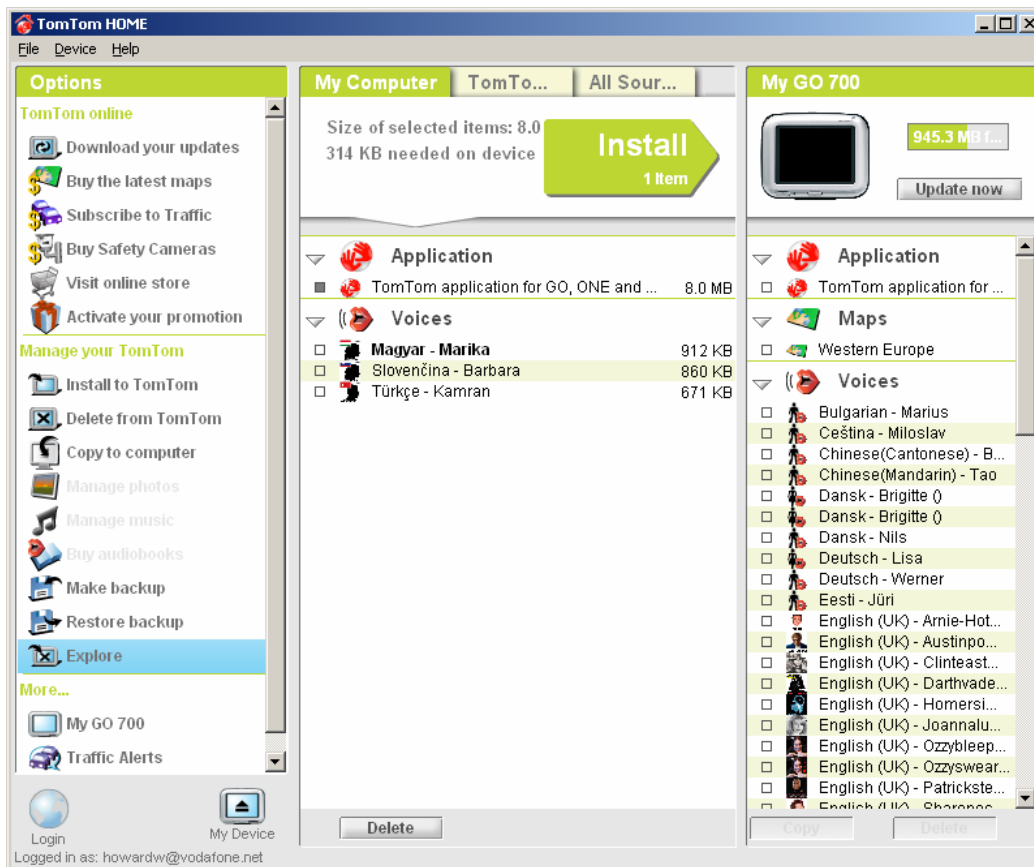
TomTom HOME
File Device Help

Options
TomTom online
Download your updates
Buy the latest maps
Subscribe to Traffic
Buy Safety Cameras
Visit online store
Activate your promotion
Manage your TomTom
Install to TomTom
Delete from TomTom
Copy to computer
Manage photos
Manage music
Buy audiobooks
Make backup
Restore backup
Explore
More...
My GO 700
Traffic Alerts

Login
My Device
Logged in as: howardw@vodafone.net

My Computer | TomTo... | All Sour...
Size of selected items: 8.0
314 KB needed on device
Install
1 item

Application
TomTom application for GO, ONE and ... 8.0 MB
Voices
Magyar - Marika 912 KB
Slovenčina - Barbara 860 KB
Türkçe - Kamran 671 KB

Delete

My GO 700
945.3 MB f...
Update now

Application
TomTom application for ...
Maps
Western Europe
Voices
Bulgarian - Marius
Ceština - Miloslav
Chinese(Cantonese) - B...
Chinese(Mandarin) - Tao
Dansk - Brigitte ()
Dansk - Brigitte ()
Dansk - Nils
Deutsch - Lisa
Deutsch - Werner
Eesti - Jüri
English (UK) - Arnie-Hot...
English (UK) - Austinpo...
English (UK) - Clinteast...
English (UK) - Darthvade...
English (UK) - Homersi...
English (UK) - Joannalu...
English (UK) - Ozzybleep...
English (UK) - Ozzyswear...
English (UK) - Patrickste...
English (UK) - Sharonos...

Copy
Delete